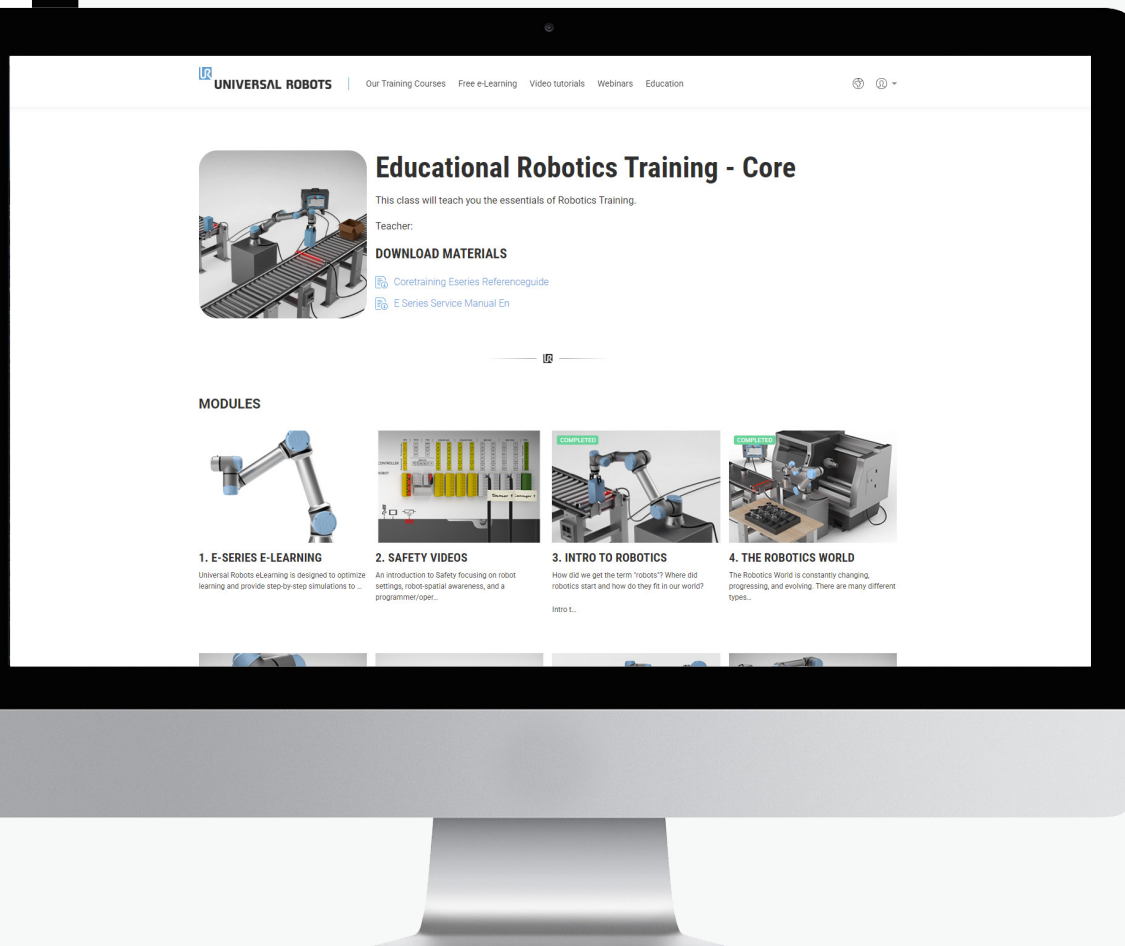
UR UNIVERSAL ROBOTS

Our Training Courses Free e-Learning Video tutorials Webinars Education

Educational Robotics Training - Core

This class will teach you the essentials of Robotics Training.

Teacher:

DOWNLOAD MATERIALS

Coretraining Eseries Referenceguide

E Series Service Manual En

UR

MODULES

CONTROLLER

ROBOT

COMPLETED

COMPLETED

1. E-SERIES E-LEARNING

Universal Robots eLearning is designed to optimize learning and provide step-by-step simulations to ...

2. SAFETY VIDEOS

An introduction to Safety focusing on robot settings, robot-spatial awareness, and a programmer/oper...

3. INTRO TO ROBOTICS

How did we get the term "robots"? Where did robotics start and how do they fit in our world?

Intro t...

4. THE ROBOTICS WORLD

The Robotics World is constantly changing, progressing, and evolving. There are many different types...